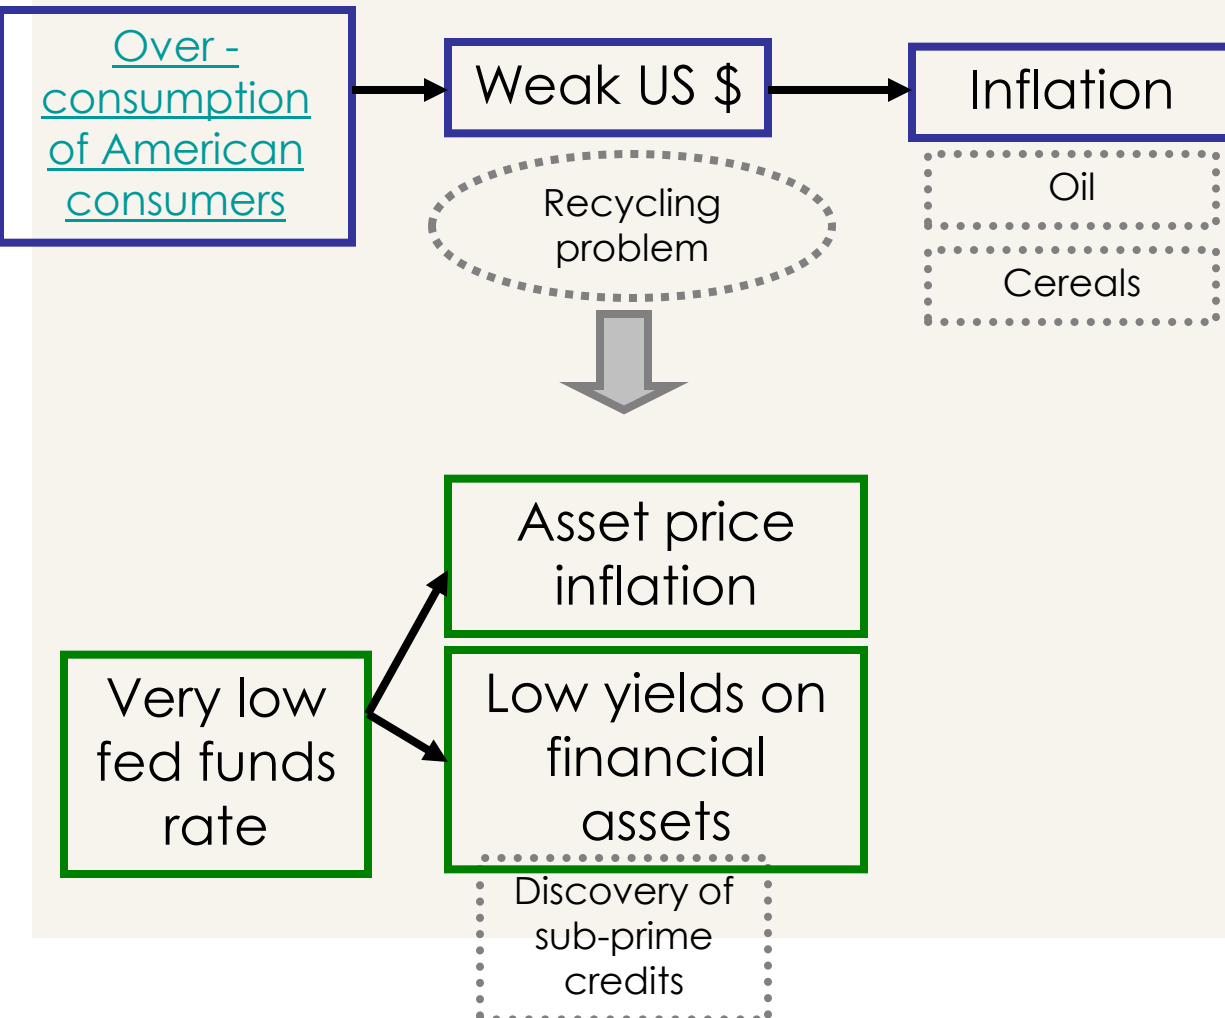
Over - consumption of American consumers

Weak US $

Inflation

Oil

Cereals

Recycling problem

Asset price inflation

Very low fed funds rate

Low yields on financial assets

Discovery of sub-prime credits